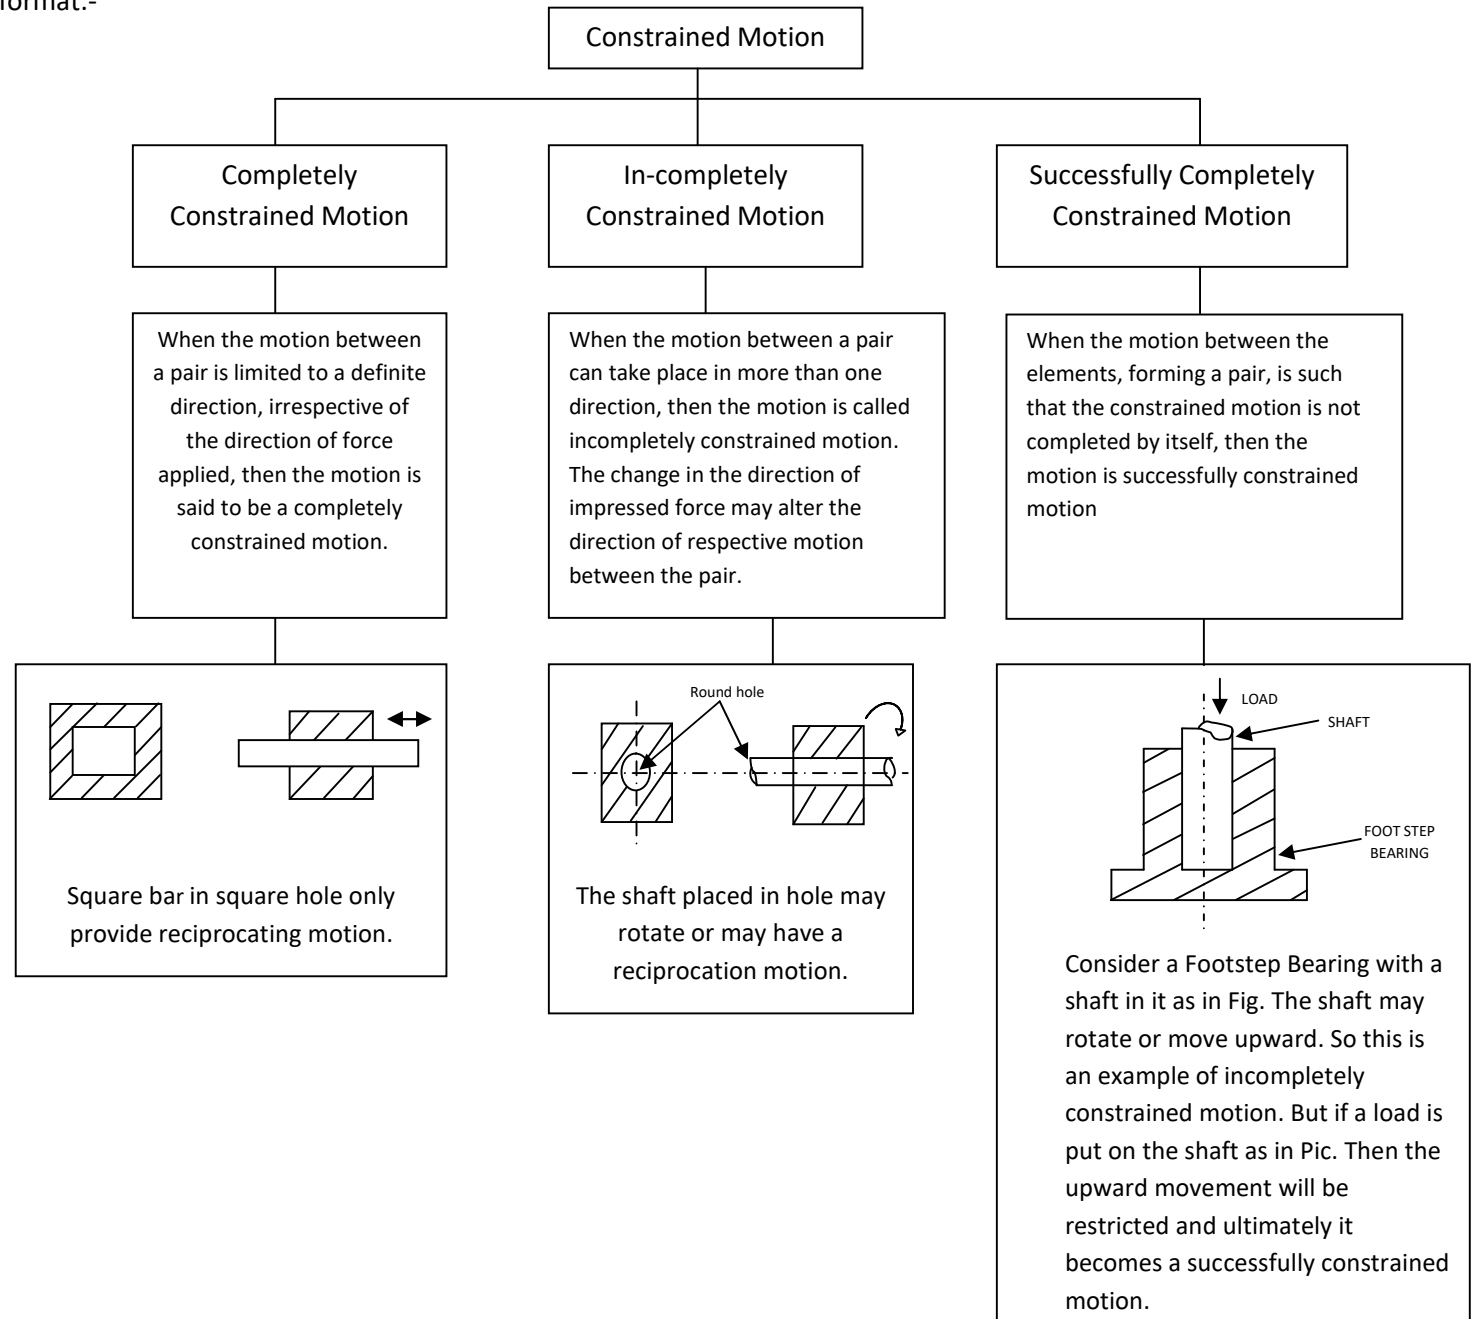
format:-

Constrained Motion

Completely Constrained Motion

In-completely Constrained Motion

Successfully Completely Constrained Motion

When the motion between a pair is limited to a definite direction, irrespective of the direction of force applied, then the motion is said to be a completely constrained motion.

When the motion between a pair can take place in more than one direction, then the motion is called incompletely constrained motion. The change in the direction of impressed force may alter the direction of respective motion between the pair.

When the motion between the elements, forming a pair, is such that the constrained motion is not completed by itself, then the motion is successfully constrained motion

Square bar in square hole only provide reciprocating motion.

Round hole

The shaft placed in hole may rotate or may have a reciprocation motion.

LOAD

SHAFT

FOOT STEP BEARING

Consider a Footstep Bearing with a shaft in it as in Fig. The shaft may rotate or move upward. So this is an example of incompletely constrained motion. But if a load is put on the shaft as in Pic. Then the upward movement will be restricted and ultimately it becomes a successfully constrained motion.